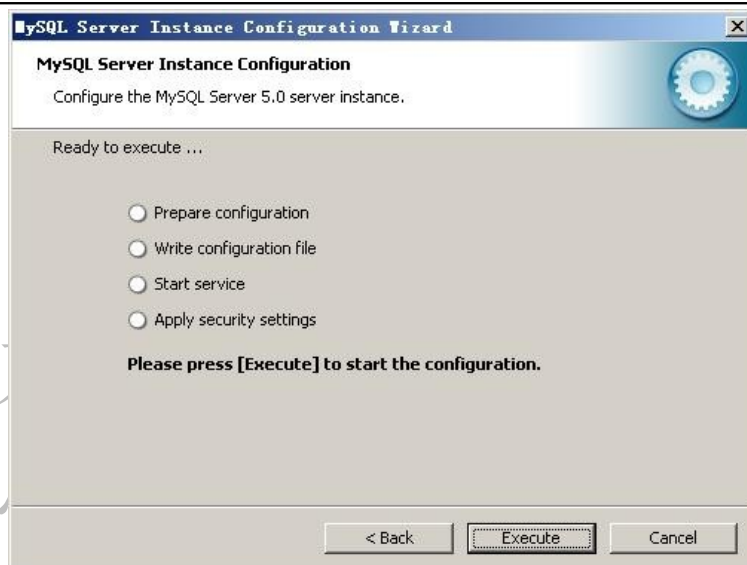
MySQL Server Instance Configuration Wizard

MySQL Server Instance Configuration

Configure the MySQL Server 5.0 server instance.

Ready to execute ...

Prepare configuration

Write configuration file

Start service

Apply security settings

Please press [Execute] to start the configuration.

< Back

Execute

Cancel